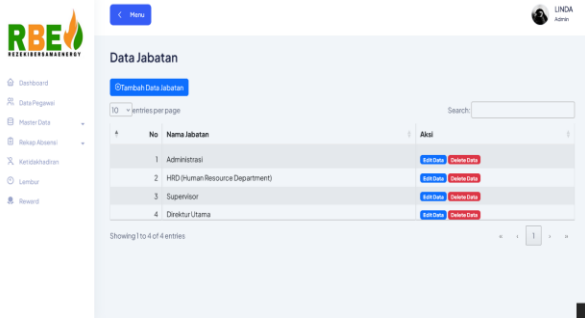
RBE
REZEKIBERSAMAENERGY

Dashboard
Data Pegawai
Master Data
Rekap Absensi
Ketidakhadiran
Lembur
Reward

< Menu

LINDA
Admin

Data Jabatan

Tambah Data Jabatan

10 entries per page

Search:

| No | Nama Jabatan | Aksi |
|---|---|---|
| 1 | Administrasi | Edit Data Delete Data |
| 2 | HRD (Human Resource Department) | Edit Data Delete Data |
| 3 | Supervisor | Edit Data Delete Data |
| 4 | Direktur Utama | Edit Data Delete Data |

Showing 1 to 4 of 4 entries

« ‹ 1 › »